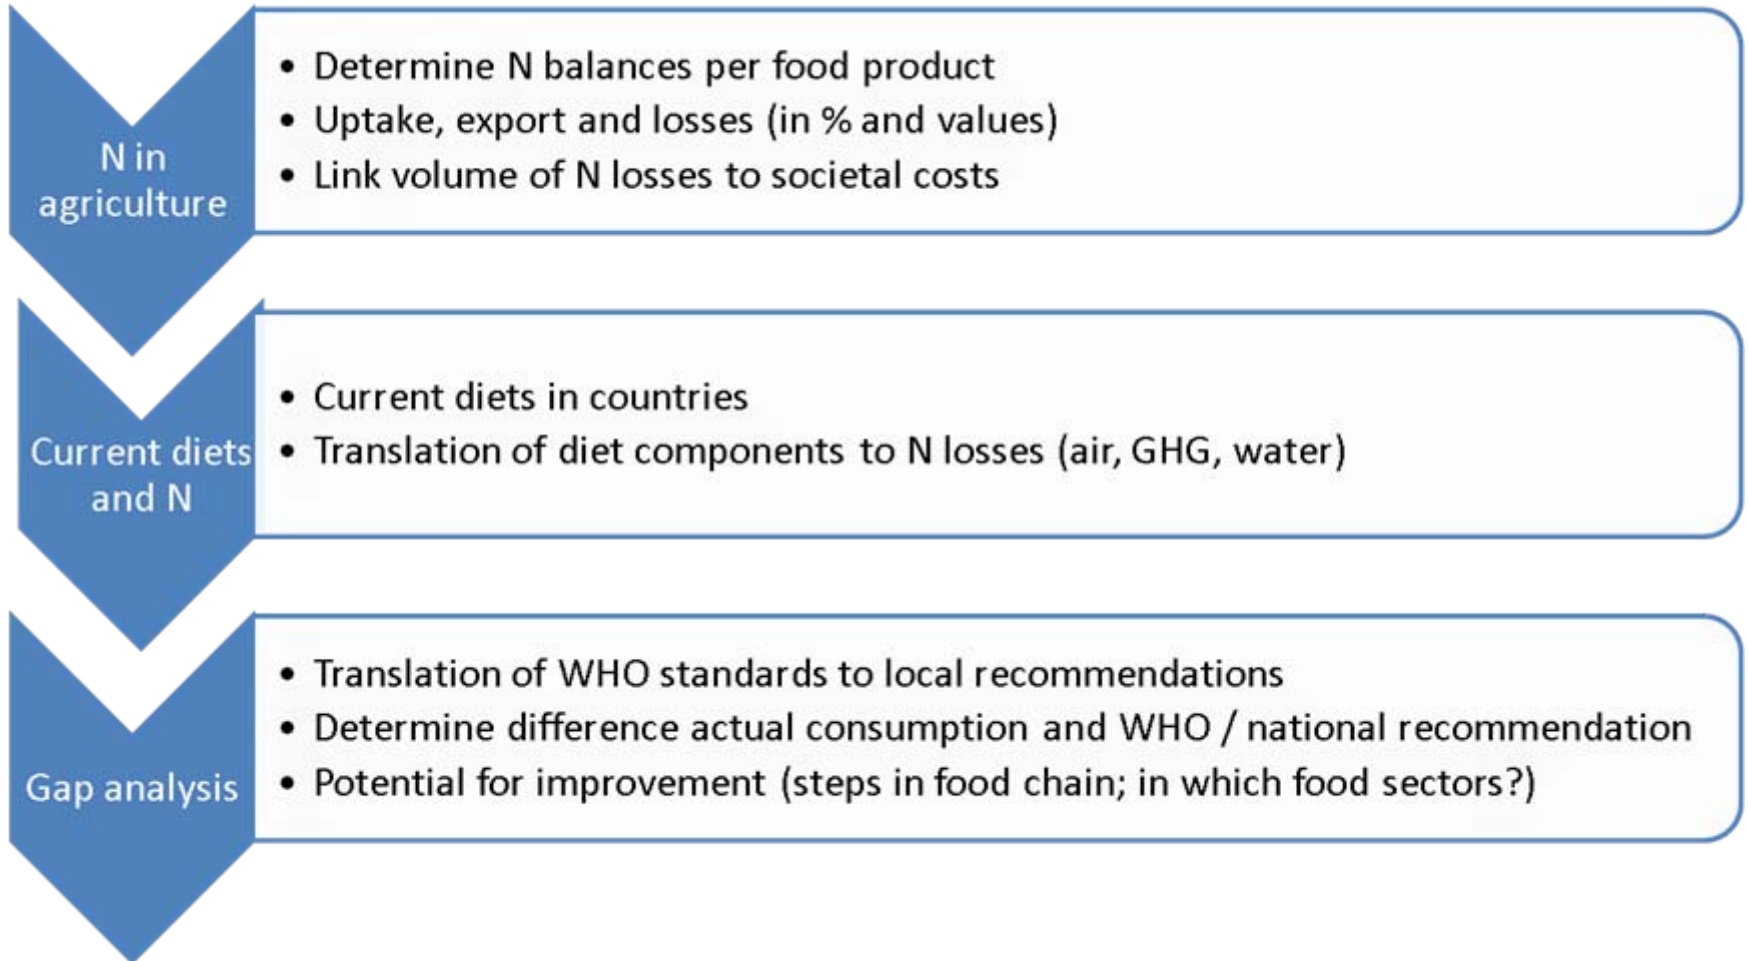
N in agriculture

• Determine N balances per food product
• Uptake, export and losses (in % and values)
• Link volume of N losses to societal costs

Current diets and N

• Current diets in countries
• Translation of diet components to N losses (air, GHG, water)

Gap analysis

• Translation of WHO standards to local recommendations
• Determine difference actual consumption and WHO / national recommendation
• Potential for improvement (steps in food chain; in which food sectors?)